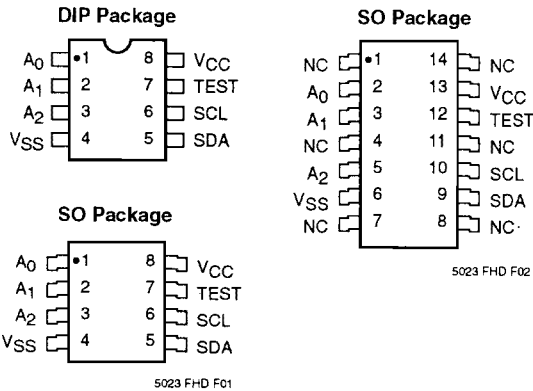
DIP Package

$A_0$ 1 8 $V_{CC}$
$A_1$ 2 7 TEST
$A_2$ 3 6 SCL
$V_{SS}$ 4 5 SDA

SO Package

$A_0$ 1 8 $V_{CC}$
$A_1$ 2 7 TEST
$A_2$ 3 6 SCL
$V_{SS}$ 4 5 SDA

5023 FHD F01

SO Package

NC 1 14 NC
$A_0$ 2 13 $V_{CC}$
$A_1$ 3 12 TEST
NC 4 11 NC
$A_2$ 5 10 SCL
$V_{SS}$ 6 9 SDA
NC 7 8 NC

5023 FHD F02